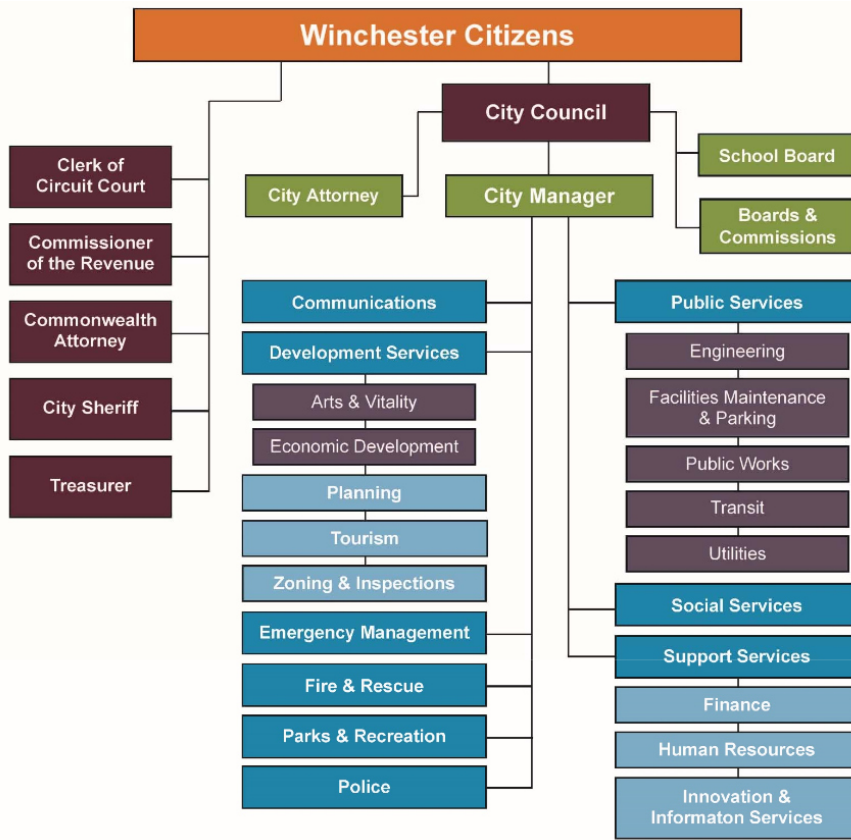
Winchester Citizens

City Council

Clerk of Circuit Court

Commissioner of the Revenue

Commonwealth Attorney

City Sheriff

Treasurer

City Attorney

City Manager

School Board

Boards & Commissions

Communications

Development Services

Arts & Vitality

Economic Development

Planning

Tourism

Zoning & Inspections

Emergency Management

Fire & Rescue

Parks & Recreation

Police

Public Services

Engineering

Facilities Maintenance & Parking

Public Works

Transit

Utilities

Social Services

Support Services

Finance

Human Resources

Innovation & Informaton Services